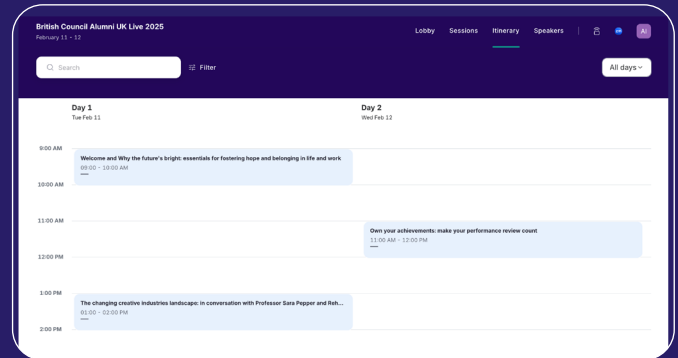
British Council Alumni UK Live 2025
February 11 - 12

Lobby Sessions Itinerary Speakers

AI

Search

Filter

All days

Day 1
Tue Feb 11

Day 2
Wed Feb 12

9:00 AM

Welcome and Why the future's bright: essentials for fostering hope and belonging in life and work
09:00 - 10:00 AM

10:00 AM

11:00 AM

Own your achievements: make your performance review count
11:00 AM - 12:00 PM

12:00 PM

1:00 PM

The changing creative industries landscape: in conversation with Professor Sara Pepper and Reh...
01:00 - 02:00 PM

2:00 PM